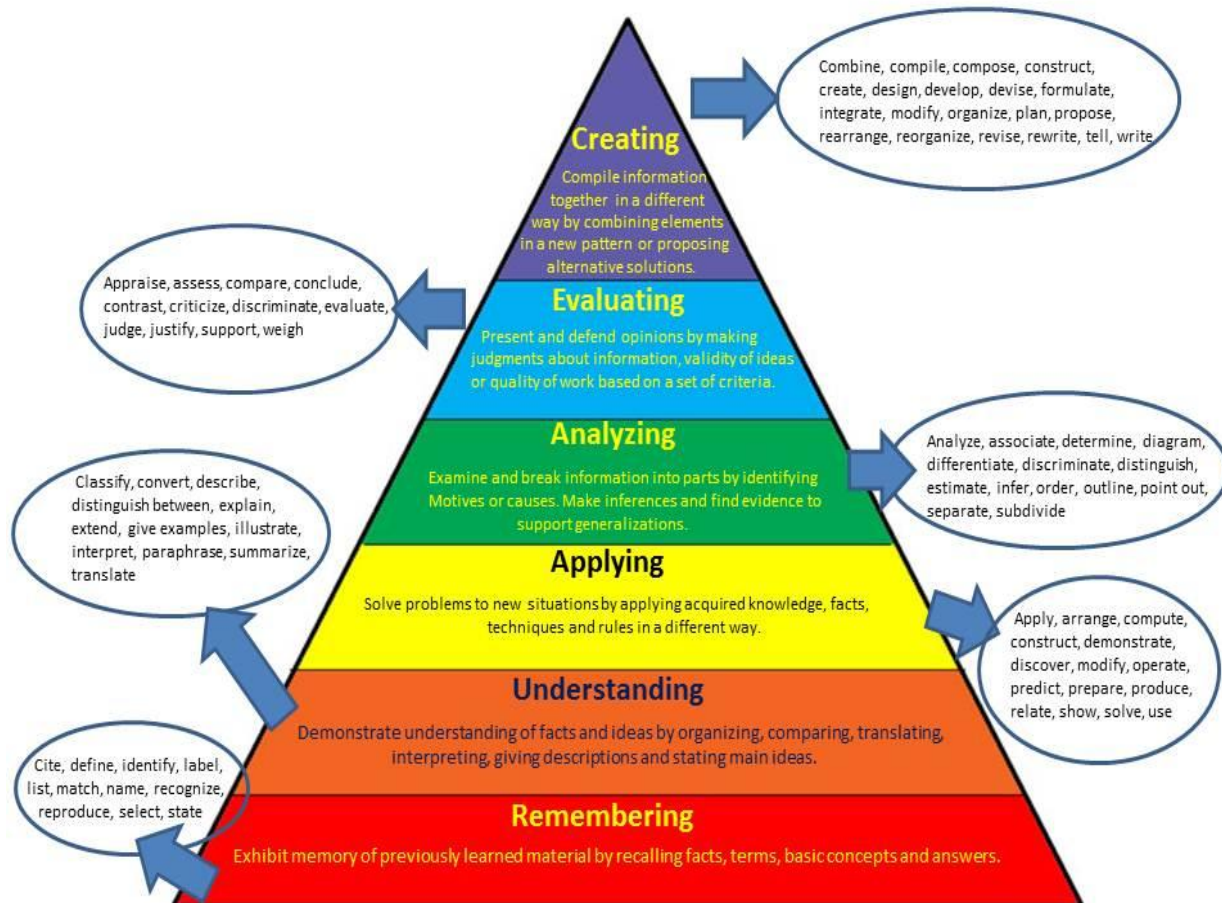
Creating

Compile information together in a different way by combining elements in a new pattern or proposing alternative solutions.

Combine, compile, compose, construct, create, design, develop, devise, formulate, integrate, modify, organize, plan, propose, rearrange, reorganize, revise, rewrite, tell, write

Evaluating

Present and defend opinions by making judgments about information, validity of ideas or quality of work based on a set of criteria.

Appraise, assess, compare, conclude, contrast, criticize, discriminate, evaluate, judge, justify, support, weigh

Analyzing

Examine and break information into parts by identifying Motives or causes. Make inferences and find evidence to support generalizations.

Analyze, associate, determine, diagram, differentiate, discriminate, distinguish, estimate, infer, order, outline, point out, separate, subdivide

Classify, convert, describe, distinguish between, explain, extend, give examples, illustrate, interpret, paraphrase, summarize, translate

Applying

Solve problems to new situations by applying acquired knowledge, facts, techniques and rules in a different way.

Apply, arrange, compute, construct, demonstrate, discover, modify, operate, predict, prepare, produce, relate, show, solve, use

Understanding

Demonstrate understanding of facts and ideas by organizing, comparing, translating, interpreting, giving descriptions and stating main ideas.

Cite, define, identify, label, list, match, name, recognize, reproduce, select, state

Remembering

Exhibit memory of previously learned material by recalling facts, terms, basic concepts and answers.